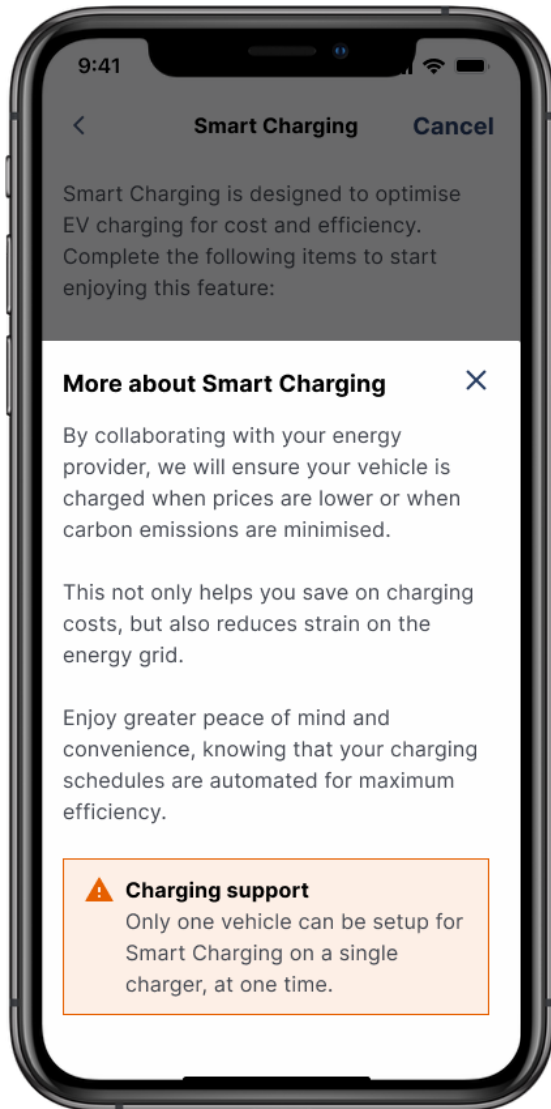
9:41

<

Smart Charging

Cancel

Smart Charging is designed to optimise EV charging for cost and efficiency. Complete the following items to start enjoying this feature:

More about Smart Charging

By collaborating with your energy provider, we will ensure your vehicle is charged when prices are lower or when carbon emissions are minimised.

This not only helps you save on charging costs, but also reduces strain on the energy grid.

Enjoy greater peace of mind and convenience, knowing that your charging schedules are automated for maximum efficiency.

Charging support
Only one vehicle can be setup for Smart Charging on a single charger, at one time.